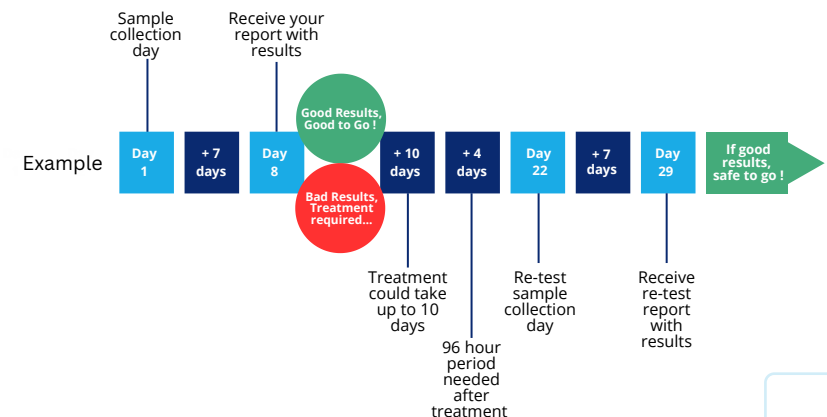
Sample collection day

Receive your report with results

Example

Day 1

+ 7 days

Day 8

Good Results, Good to Go !

Bad Results, Treatment required...

+ 10 days

+ 4 days

Day 22

+ 7 days

Day 29

If good results, safe to go !

Treatment could take up to 10 days

96 hour period needed after treatment

Re-test sample collection day

Receive re-test report with results